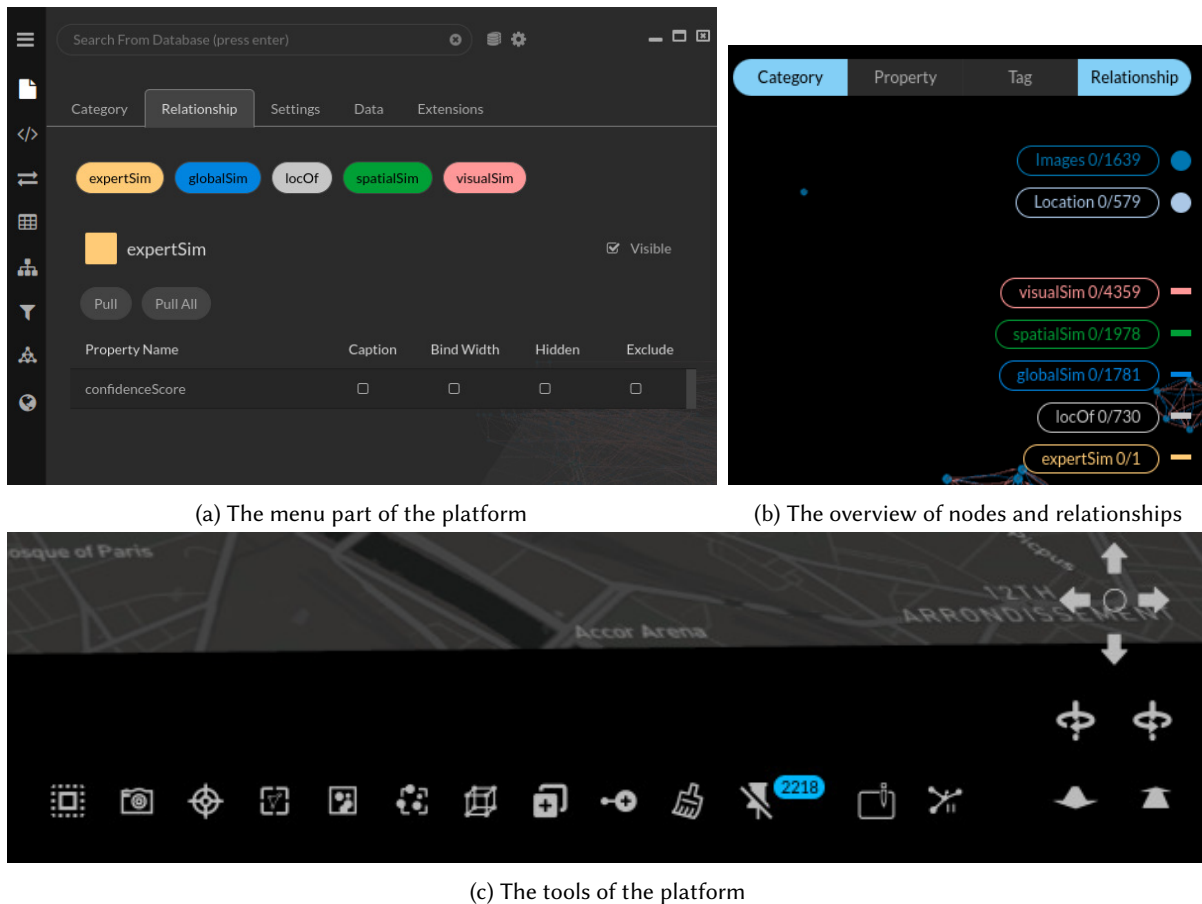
Search From Database (press enter)

Category Relationship Settings Data Extensions

expertSim globalSim locOf spatialSim visualSim

expertSim

Visible

Pull Pull All

| Property Name | Caption | Bind Width | Hidden | Exclude |
|---|---|---|---|---|
| confidenceScore | | | | |

(a) The menu part of the platform

Category Property Tag Relationship

Images 0/1639
Location 0/579

visualSim 0/4359
spatialSim 0/1978
globalSim 0/1781
locOf 0/730
expertSim 0/1

(b) The overview of nodes and relationships

osque of Paris
Accor Arena
12TH ARRONDISSEMENT

2218

(c) The tools of the platform